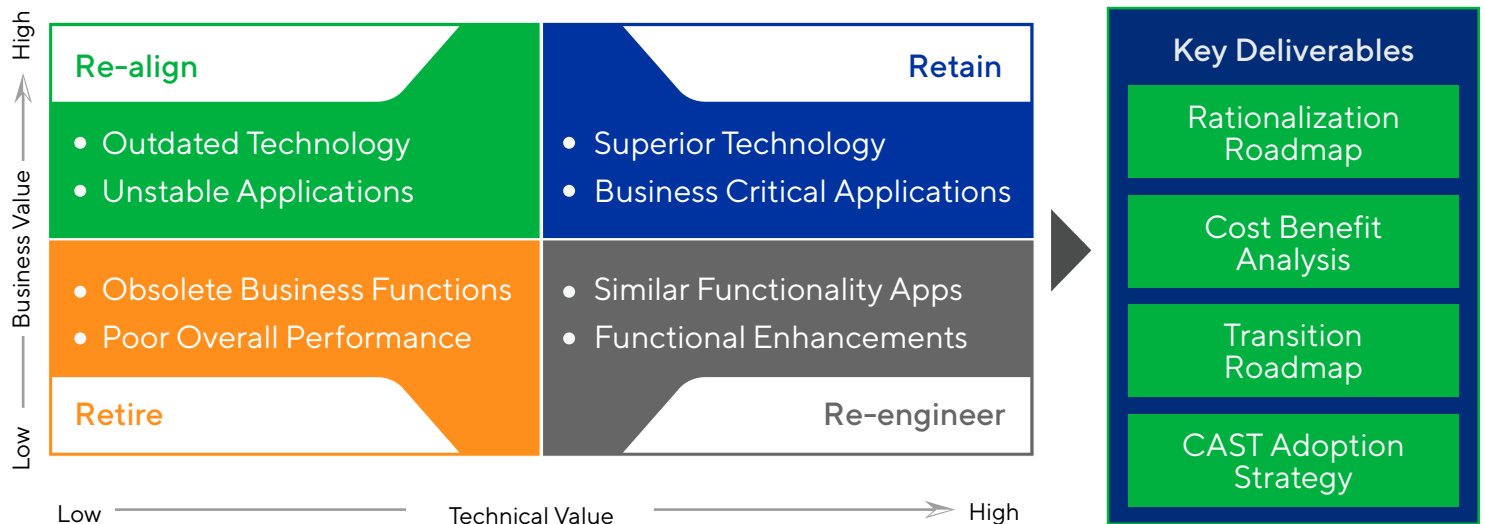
High

Business Value

Low

Re-align

• Outdated Technology
• Unstable Applications

Retain

• Superior Technology
• Business Critical Applications

• Obsolete Business Functions
• Poor Overall Performance

Retire

• Similar Functionality Apps
• Functional Enhancements

Re-engineer

Low Technical Value High

Key Deliverables

Rationalization Roadmap

Cost Benefit Analysis

Transition Roadmap

CAST Adoption Strategy